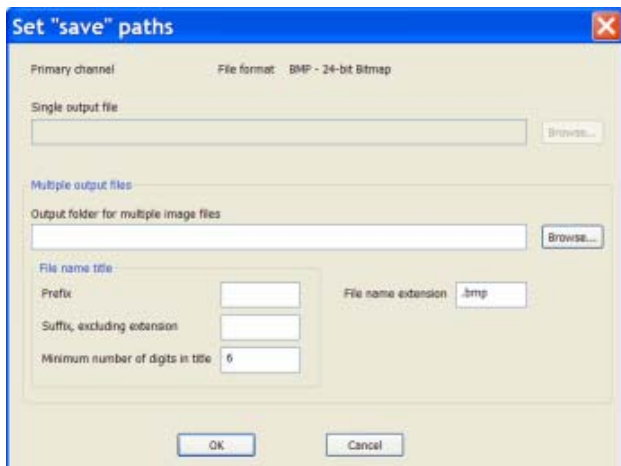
Set "save" paths

Primary channel

File format BMP - 24-bit Bitmap

Single output file

Browse...

Multiple output files

Output folder for multiple image files

Browse...

File name title

Prefix

Suffix, excluding extension

Minimum number of digits in title 6

File name extension .bmp

OK

Cancel